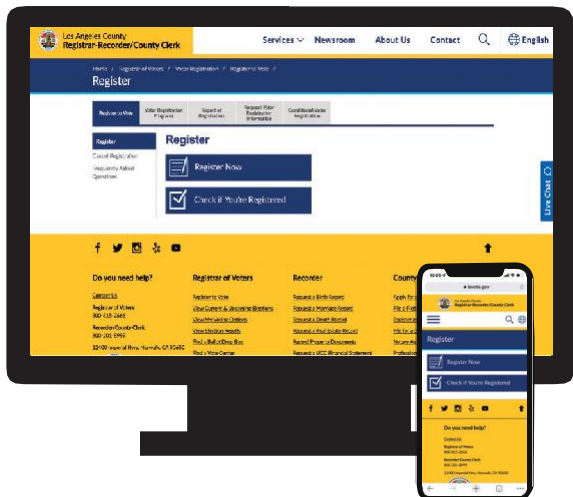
Los Angeles County
Registrar-Recorder/County Clerk

Services Newsroom About Us Contact English

Home / Registrar of Voters / Voter Registration / Register to Vote /
Register

Register to Vote | Voter Registration Programs | Proof of Registration | Request Voter Registration Information | Conditional Voter Registration

Register
Cancel Registration
Frequently Asked Questions

Register
Register Now
Check if You're Registered

Live Chat

Do you need help?
Contact Us
Registrar of Voters
800-815-2666
Recorder/County Clerk
800-201-8999
12400 Imperial Hwy, Norwalk, CA 90650

Registrar of Voters
Register to Vote
View Current & Upcoming Elections
View Metadata Contests
View Election Results
Find a Ballot Drop Box
Find a Vote Center

Recorder
Request a Birth Record
Request a Marriage Record
Request a Death Record
Request a Real Estate Record
Record Property Documents
Request a UCC Financial Statement

County
Apply for
File a Fict
Explore a
File for a
Vote Ass
Profession

lavote.gov
Los Angeles County
Registrar-Recorder/County Clerk
Register
Register Now
Check if You're Registered
Do you need help?
Contact Us
Registrar of Voters
800-815-2666
Recorder/County Clerk
800-201-8999
12400 Imperial Hwy, Norwalk, CA 90650